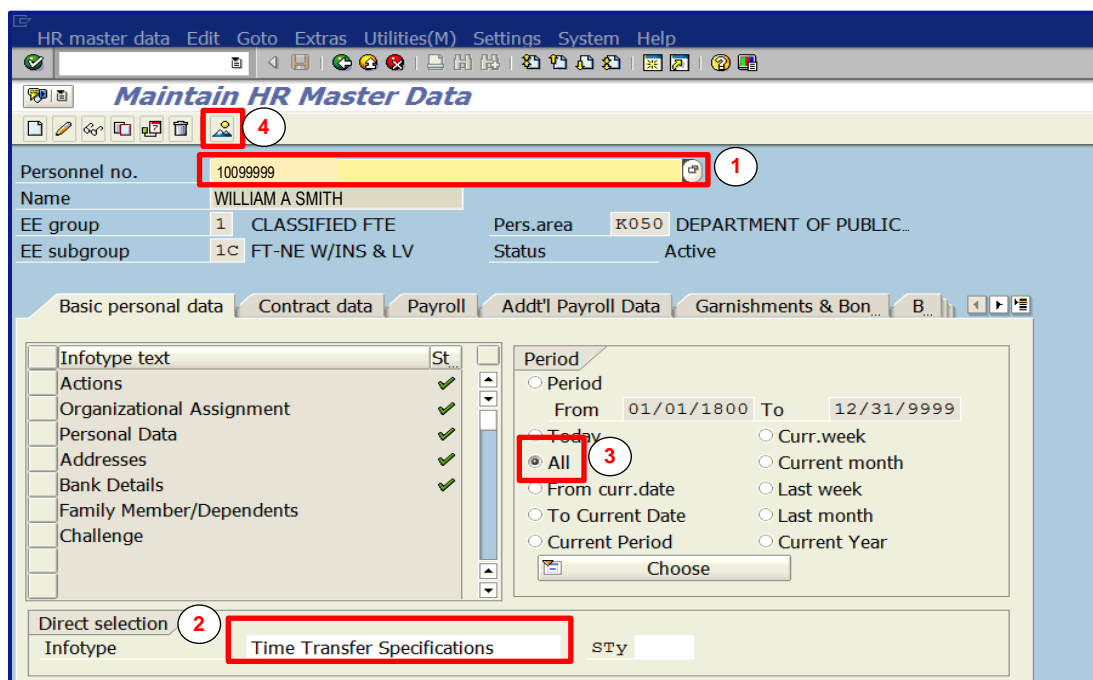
HR master data Edit Goto Extras Utilities(M) Settings System Help

Maintain HR Master Data

4

Personnel no. 10099999 1
Name WILLIAM A SMITH
EE group 1 CLASSIFIED FTE Pers.area K050 DEPARTMENT OF PUBLIC...
EE subgroup 1C FT-NE W/INS & LV Status Active

Basic personal data | Contract data | Payroll | Addt'l Payroll Data | Garnishments & Bon... | B...

| Infotype text | St... |
|---|---|
| Actions | ✔ |
| Organizational Assignment | ✔ |
| Personal Data | ✔ |
| Addresses | ✔ |
| Bank Details | ✔ |
| Family Member/Dependents | |
| Challenge | |

Period
Period
From 01/01/1800 To 12/31/9999
Today Curr.week
All 3 Current month
From curr.date Last week
To Current Date Last month
Current Period Current Year
Choose

Direct selection 2
Infotype Time Transfer Specifications STy